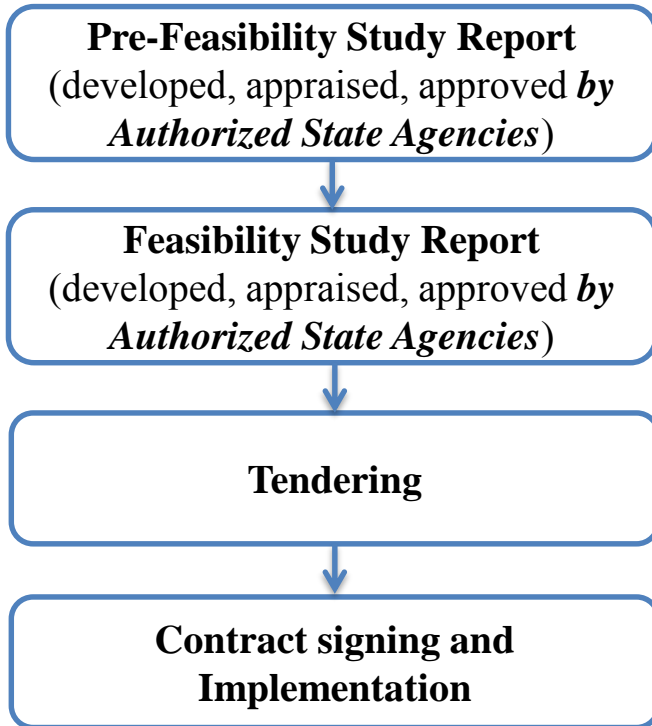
Pre-Feasibility Study Report
(developed, appraised, approved by Authorized State Agencies)

Feasibility Study Report
(developed, appraised, approved by Authorized State Agencies)

Tendering

Contract signing and Implementation